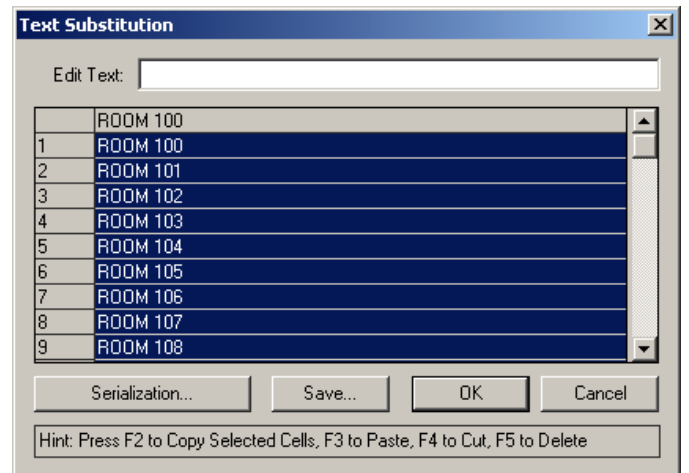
Text Substitution

Edit Text:

|  | ROOM 100 |
|---|---|
| 1 | ROOM 100 |
| 2 | ROOM 101 |
| 3 | ROOM 102 |
| 4 | ROOM 103 |
| 5 | ROOM 104 |
| 6 | ROOM 105 |
| 7 | ROOM 106 |
| 8 | ROOM 107 |
| 9 | ROOM 108 |

Serialization... Save... OK Cancel

Hint: Press F2 to Copy Selected Cells, F3 to Paste, F4 to Cut, F5 to Delete